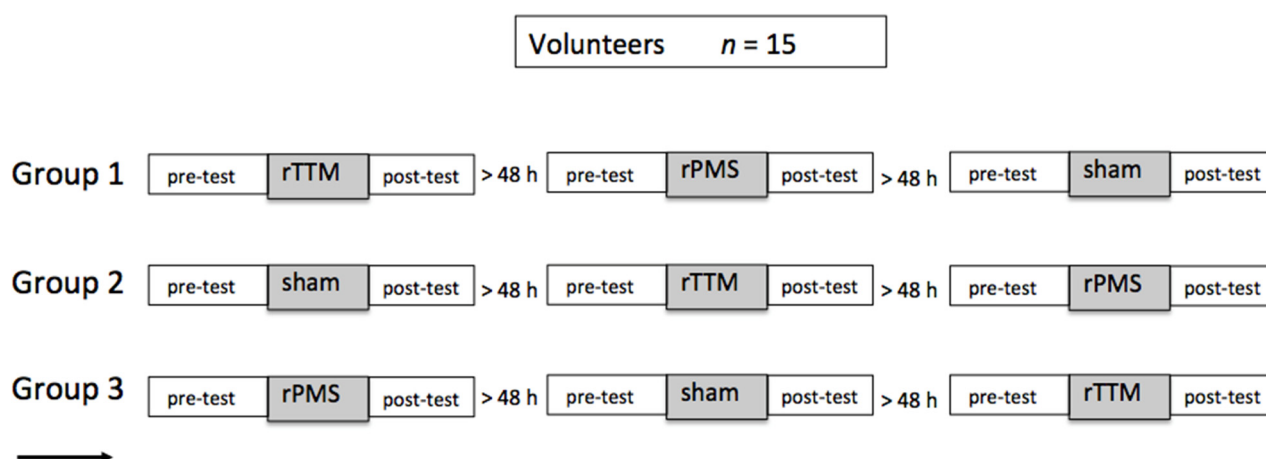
Volunteers $n = 15$

Group 1 pre-test rTTM post-test > 48 h pre-test rPMS post-test > 48 h pre-test sham post-test

Group 2 pre-test sham post-test > 48 h pre-test rTTM post-test > 48 h pre-test rPMS post-test

Group 3 pre-test rPMS post-test > 48 h pre-test sham post-test > 48 h pre-test rTTM post-test